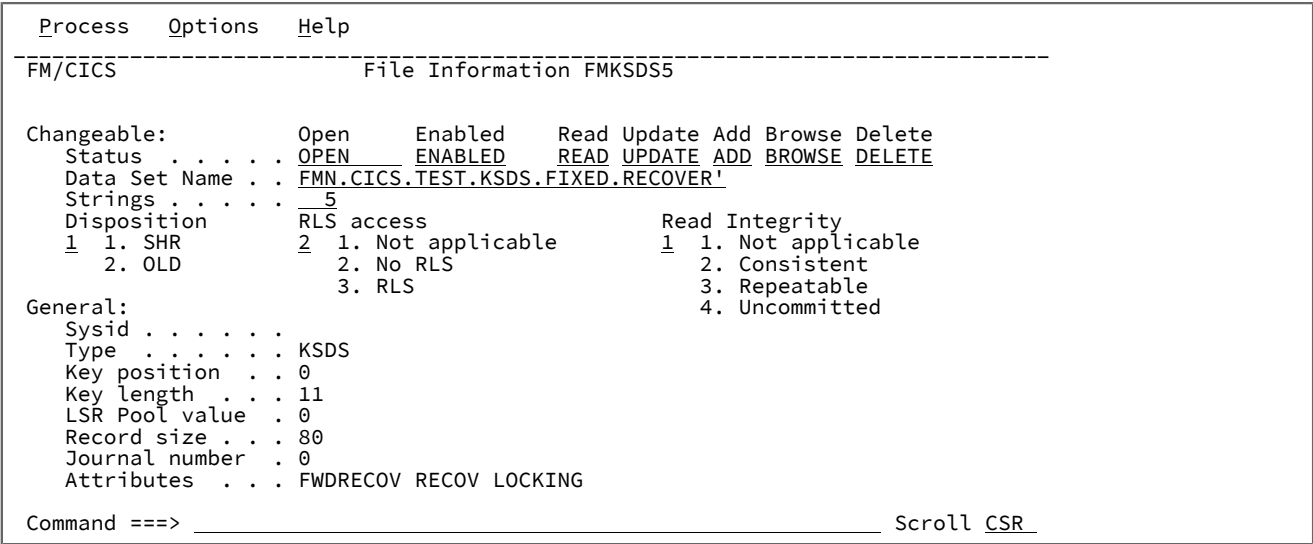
Process Options Help

FM/CICS File Information FMKSDS5

Changeable: Open Enabled Read Update Add Browse Delete
Status . . . . . OPEN ENABLED READ UPDATE ADD BROWSE DELETE
Data Set Name . . FMN.CICS.TEST.KSDS.FIXED.RECOVER'
Strings . . . . . 5
Disposition RLS access Read Integrity
1 1. SHR 2 1. Not applicable 1 1. Not applicable
2. OLD 2. No RLS 2. Consistent
3. RLS 3. Repeatable
General: 4. Uncommitted
Sysid . . . . . .
Type . . . . . . KSDS
Key position . . 0
Key length . . . 11
LSR Pool value . 0
Record size . . . 80
Journal number . 0
Attributes . . . FWDRECOV RECOV LOCKING

Command ===> Scroll CSR